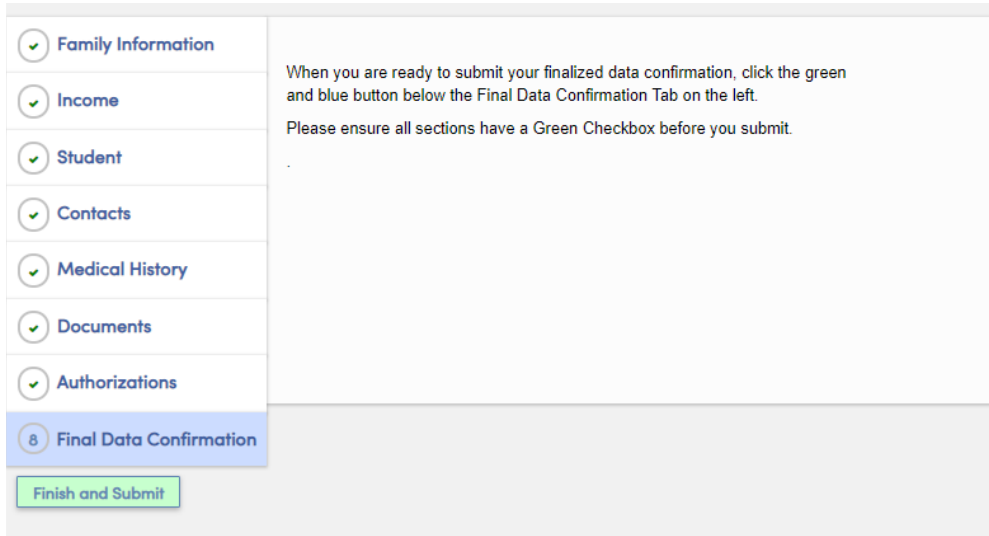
Family Information

Income

Student

Contacts

Medical History

Documents

Authorizations

8 Final Data Confirmation

Finish and Submit

When you are ready to submit your finalized data confirmation, click the green and blue button below the Final Data Confirmation Tab on the left.

Please ensure all sections have a Green Checkbox before you submit.

.